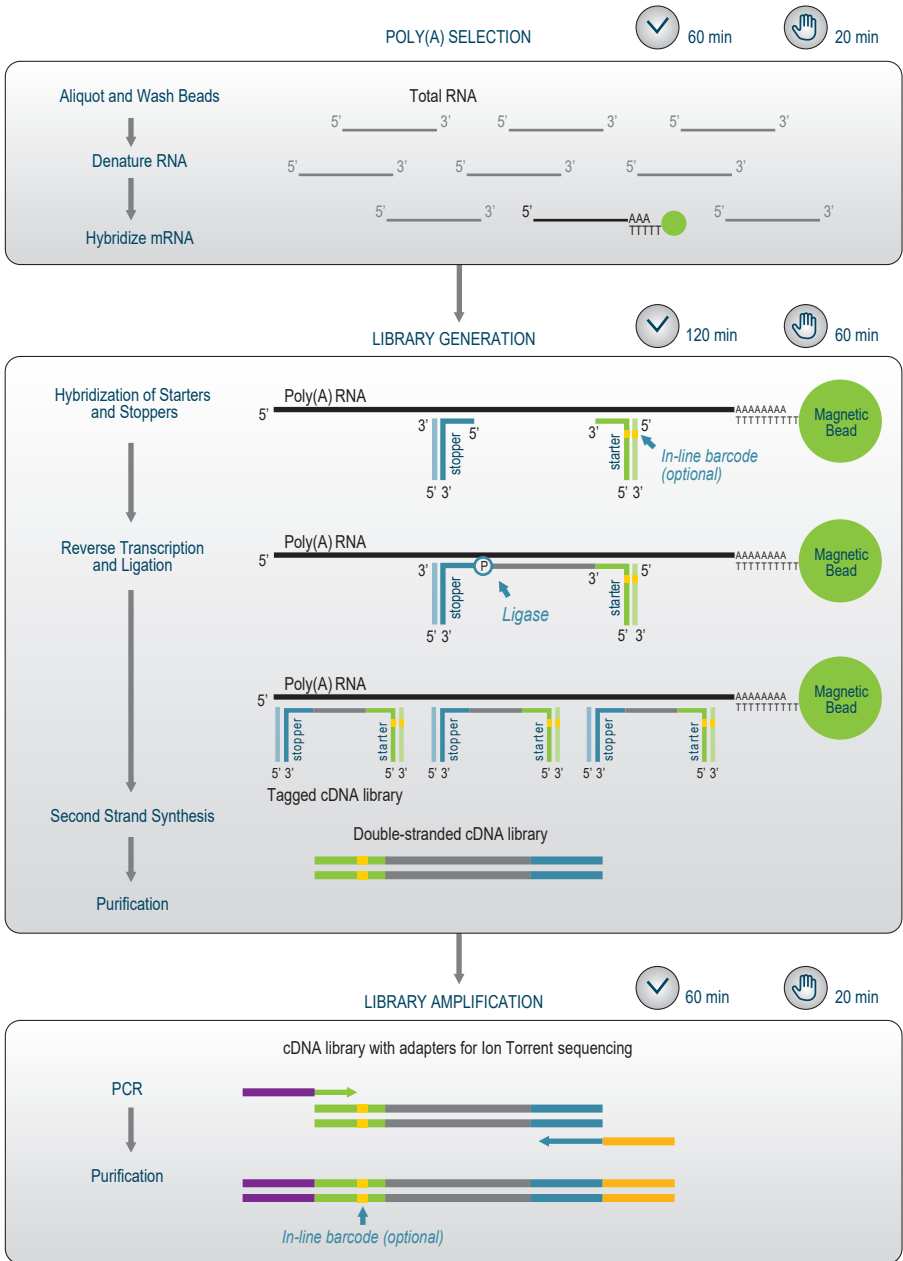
POLY(A) SELECTION 60 min 20 min

Aliquot and Wash Beads
Denature RNA
Hybridize mRNA

Total RNA
5' 3' 5' 3' 5' 3'
5' 3' 5' 3' 5' 3'
5' 3' 5' AAA TTTTT 5' 3'

LIBRARY GENERATION 120 min 60 min

Hybridization of Starters and Stoppers
Reverse Transcription and Ligation
Second Strand Synthesis
Purification

Poly(A) RNA
5' AAAAAAAA TTTTTTTTT Magnetic Bead
3' stopper 5' 5' 3'
3' starter 5' In-line barcode (optional) 5' 3'

Poly(A) RNA
5' AAAAAAAA TTTTTTTTT Magnetic Bead
3' stopper P Ligase 3' starter 5'
5' 3' 5' 3'

Poly(A) RNA
5' AAAAAAAA TTTTTTTTT Magnetic Bead
stopper starter stopper starter stopper starter
5' 3' 5' 3' 5' 3' 5' 3' 5' 3' 5' 3'
Tagged cDNA library

Double-stranded cDNA library

LIBRARY AMPLIFICATION 60 min 20 min

cDNA library with adapters for Ion Torrent sequencing

PCR
Purification

In-line barcode (optional)